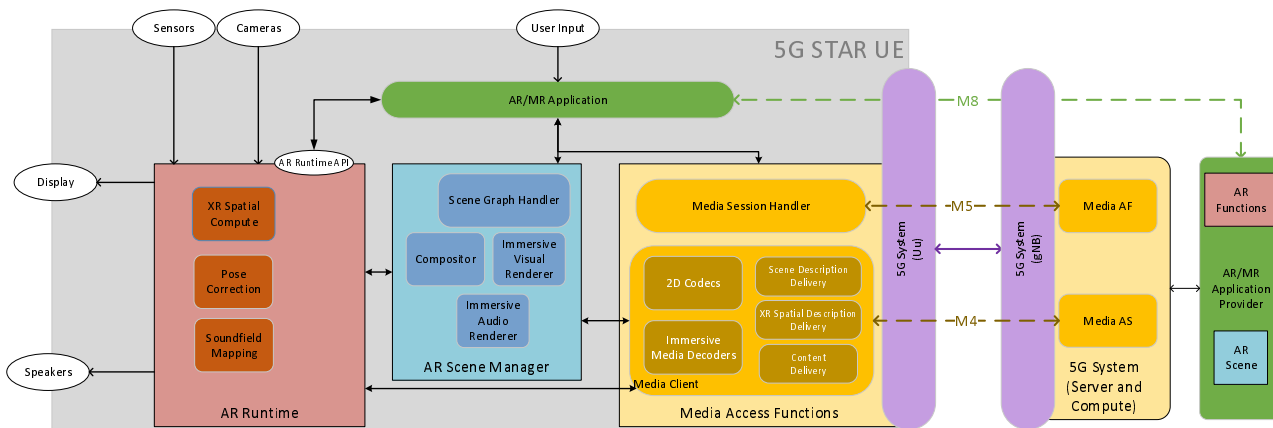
Sensors

Cameras

User Input

5G STAR UE

AR/MR Application

M8

AR Runtime API

Display

XR Spatial Compute

Pose Correction

Soundfield Mapping

AR Runtime

Speakers

Scene Graph Handler

Compositor

Immersive Visual Renderer

Immersive Audio Renderer

AR Scene Manager

Media Session Handler

2D Codecs

Scene Description Delivery

XR Spatial Description Delivery

Immersive Media Decoders

Content Delivery

Media Client

Media Access Functions

5G System (Uu)

5G System (gNB)

M5

M4

Media AF

Media AS

5G System (Server and Compute)

AR Functions

AR/MR Application Provider

AR Scene